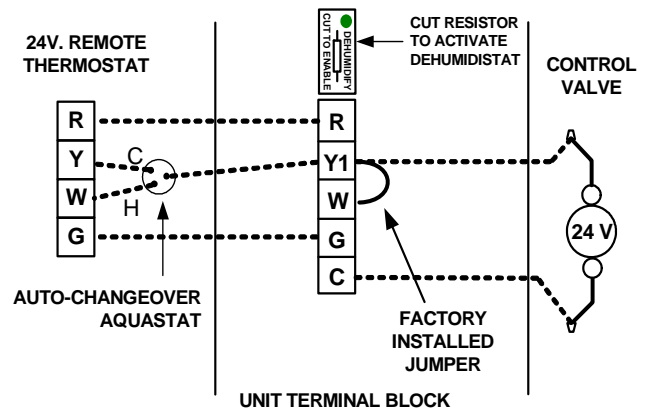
24V. REMOTE THERMOSTAT

DEHUMIDIFY
CUT TO ENABLE

CUT RESISTOR TO ACTIVATE DEHUMIDISTAT

CONTROL VALVE

R
Y
W
G

C
H

R
Y1
W
G
C

24 V

AUTO-CHANGEOVER AQUASTAT

FACTORY INSTALLED JUMPER

UNIT TERMINAL BLOCK